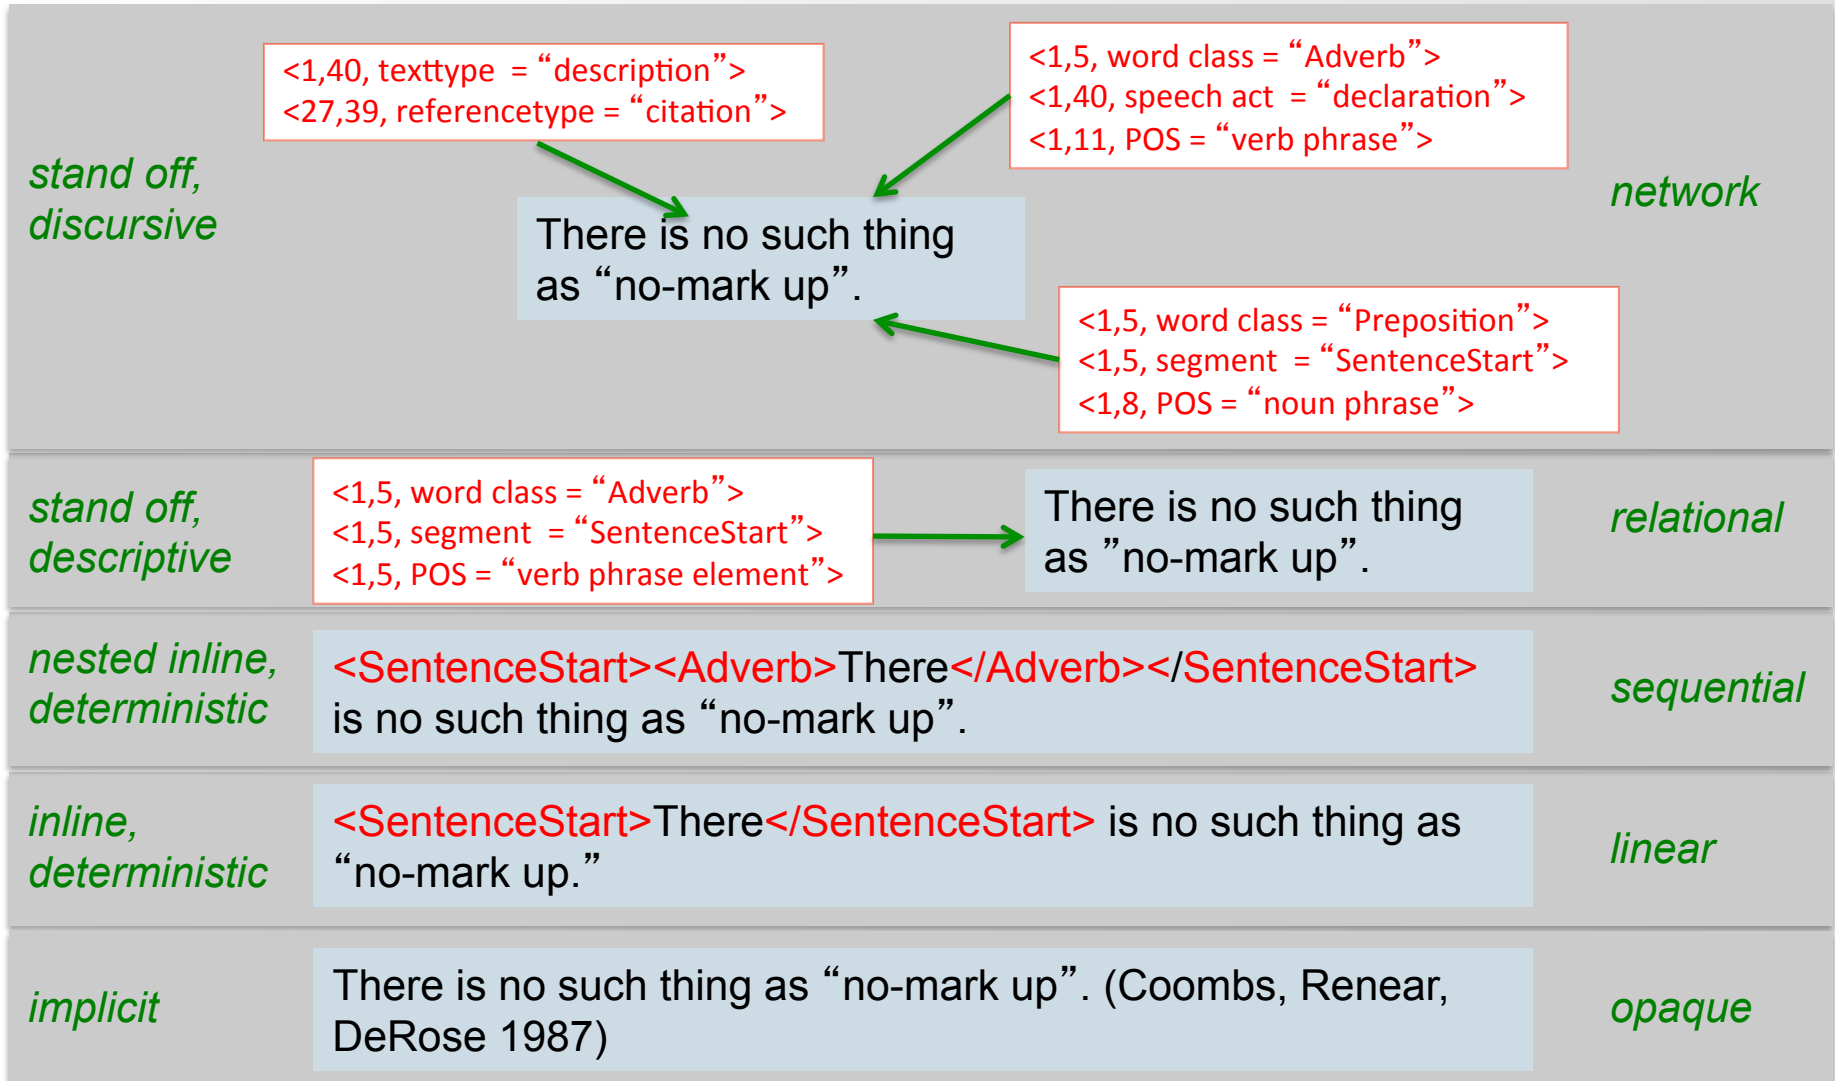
stand off, discursive

<1,40, texttype = “description”>
<27,39, referencetype = “citation”>

<1,5, word class = “Adverb”>
<1,40, speech act = “declaration”>
<1,11, POS = “verb phrase”>

There is no such thing as “no-mark up”.

<1,5, word class = “Preposition”>
<1,5, segment = “SentenceStart”>
<1,8, POS = “noun phrase”>

network

stand off, descriptive

<1,5, word class = “Adverb”>
<1,5, segment = “SentenceStart”>
<1,5, POS = “verb phrase element”>

There is no such thing as ”no-mark up”.

relational

nested inline, deterministic

<SentenceStart><Adverb>There</Adverb></SentenceStart> is no such thing as “no-mark up”.

sequential

inline, deterministic

<SentenceStart>There</SentenceStart> is no such thing as “no-mark up.”

linear

implicit

There is no such thing as “no-mark up”. (Coombs, Renear, DeRose 1987)

opaque